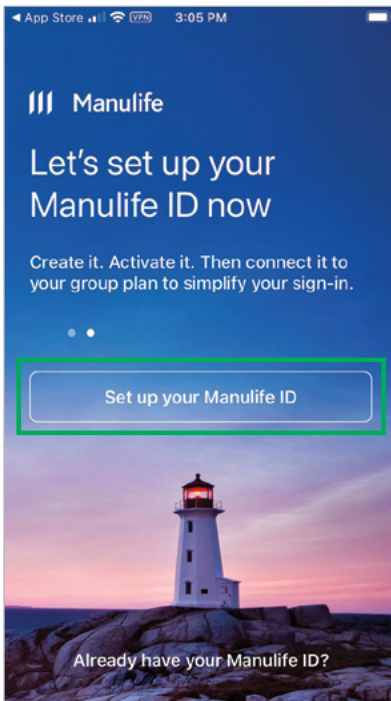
◂ App Store VPN 3:05 PM

Manulife

Let's set up your Manulife ID now

Create it. Activate it. Then connect it to your group plan to simplify your sign-in.

Set up your Manulife ID

Already have your Manulife ID?